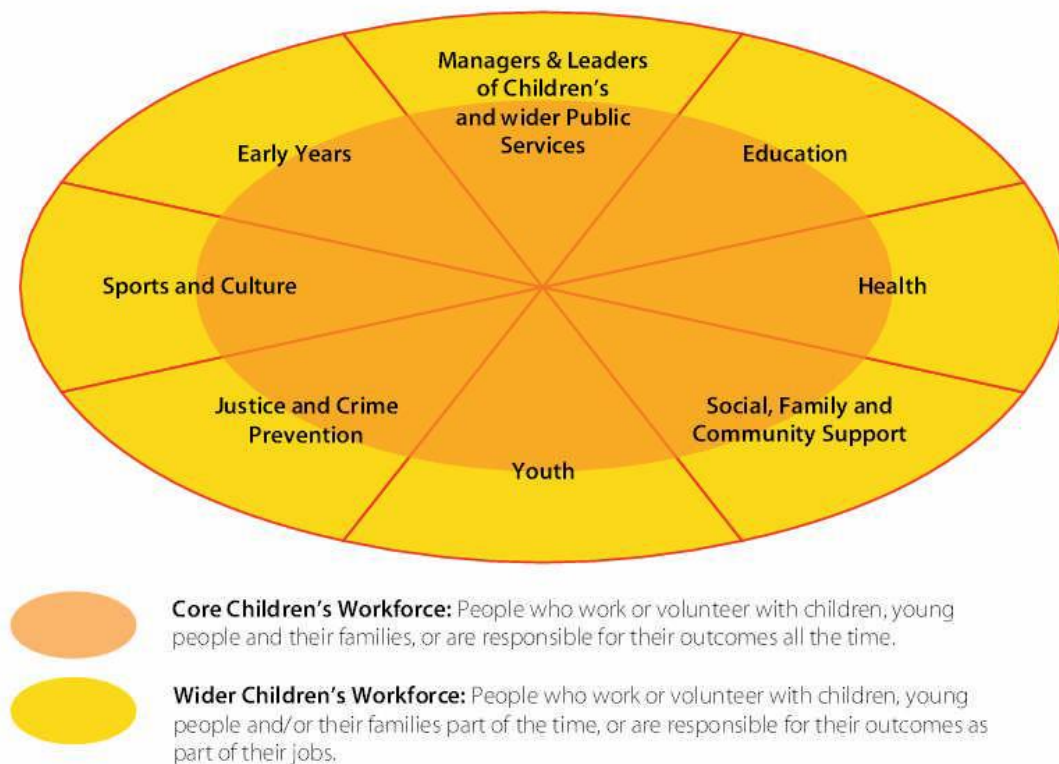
Managers & Leaders of Children's and wider Public Services

Early Years

Education

Sports and Culture

Health

Justice and Crime Prevention

Social, Family and Community Support

Youth

Core Children's Workforce: People who work or volunteer with children, young people and their families, or are responsible for their outcomes all the time.

Wider Children's Workforce: People who work or volunteer with children, young people and/or their families part of the time, or are responsible for their outcomes as part of their jobs.